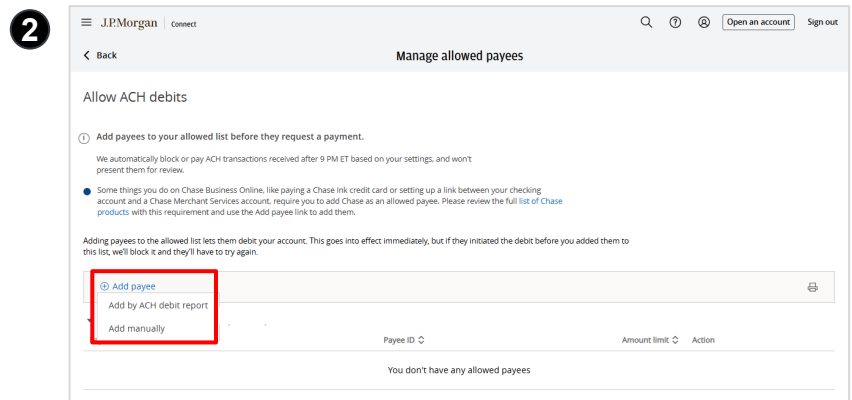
2

J.P.Morgan | Connect

Open an account Sign out

Back

Manage allowed payees

Allow ACH debits

Add payees to your allowed list before they request a payment.

We automatically block or pay ACH transactions received after 9 PM ET based on your settings, and won't present them for review.

Some things you do on Chase Business Online, like paying a Chase ink credit card or setting up a link between your checking account and a Chase Merchant Services account, require you to add Chase as an allowed payee. Please review the full list of Chase products with this requirement and use the Add payee link to add them.

Adding payees to the allowed list lets them debit your account. This goes into effect immediately, but if they initiated the debit before you added them to this list, we'll block it and they'll have to try again.

Add payee

Add by ACH debit report

Add manually

Payee ID

Amount limit

Action

You don't have any allowed payees